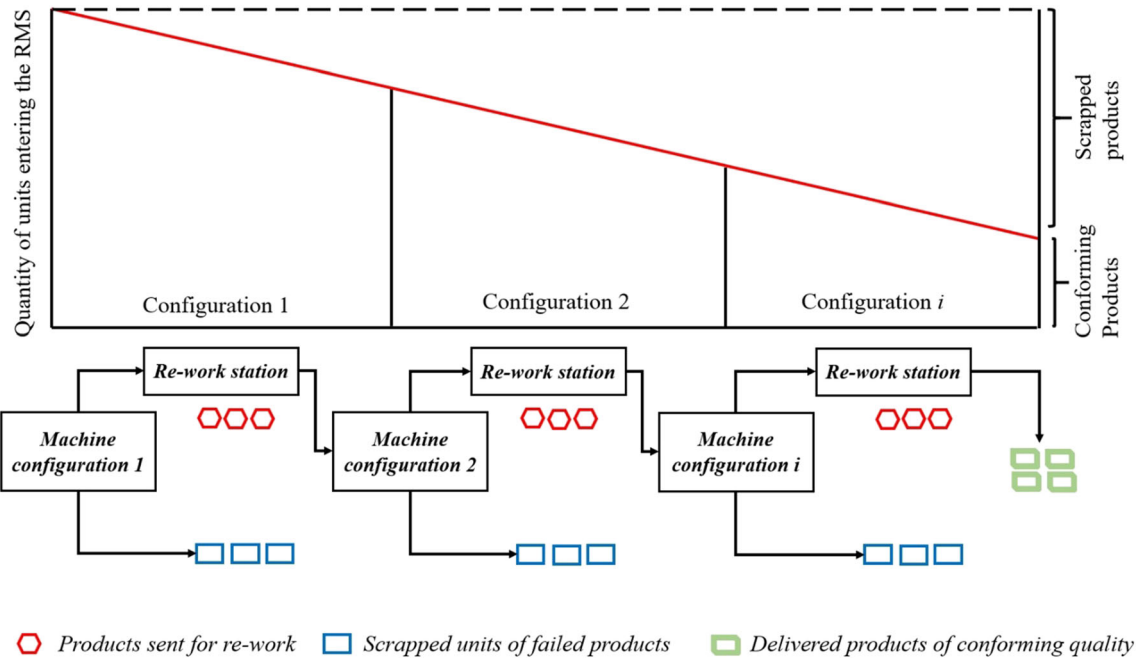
Quantity of units entering the RMS

Scrapped products

Conforming Products

Configuration 1

Configuration 2

Configuration $i$

Re-work station

Machine configuration 1

Re-work station

Machine configuration 2

Re-work station

Machine configuration i

Products sent for re-work

Scrapped units of failed products

Delivered products of conforming quality